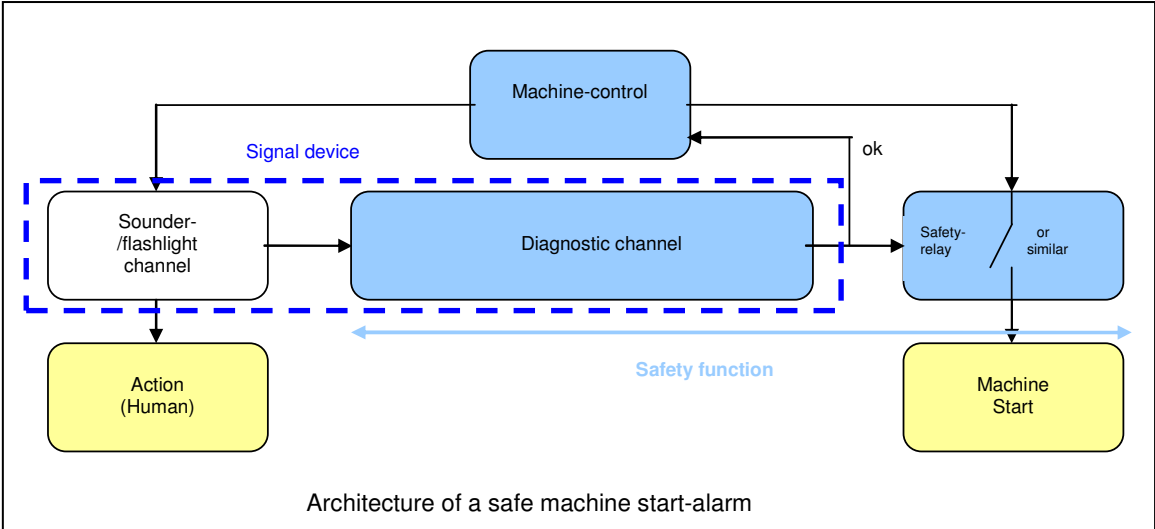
Machine-control

ok

Signal device

Sounder-/flashlight channel

Diagnostic channel

Safety-relay

or similar

Action (Human)

Safety function

Machine Start

Architecture of a safe machine start-alarm